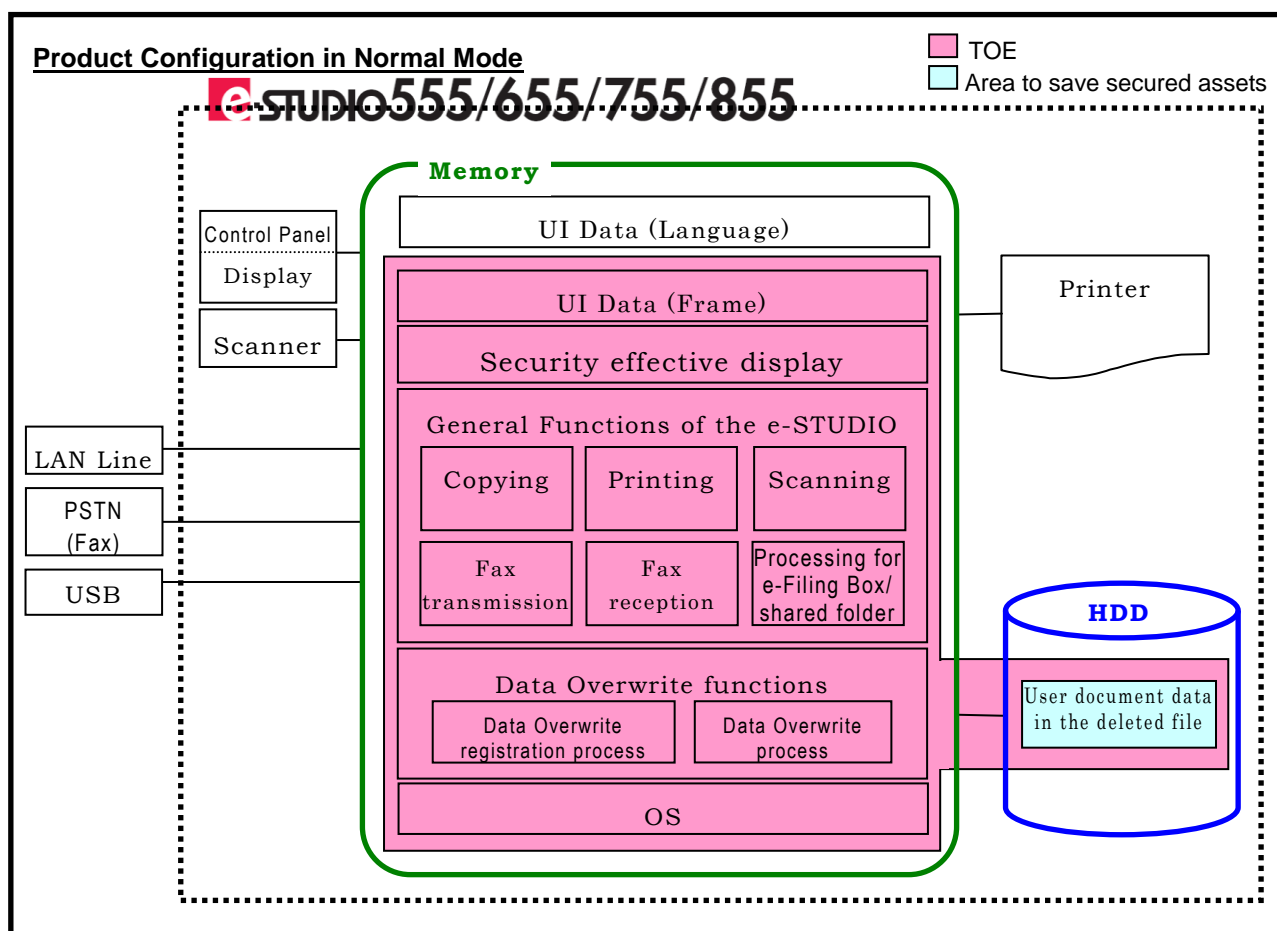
Product Configuration in Normal Mode

TOE
Area to save secured assets

e-STUDIO555/655/755/855

Memory

Control Panel
Display

Scanner

LAN Line

PSTN
(Fax)

USB

UI Data (Language)

UI Data (Frame)

Security effective display

General Functions of the e-STUDIO

Copying

Printing

Scanning

Fax transmission

Fax reception

Processing for e-Filing Box/ shared folder

Data Overwrite functions

Data Overwrite registration process

Data Overwrite process

OS

Printer

HDD

User document data in the deleted file